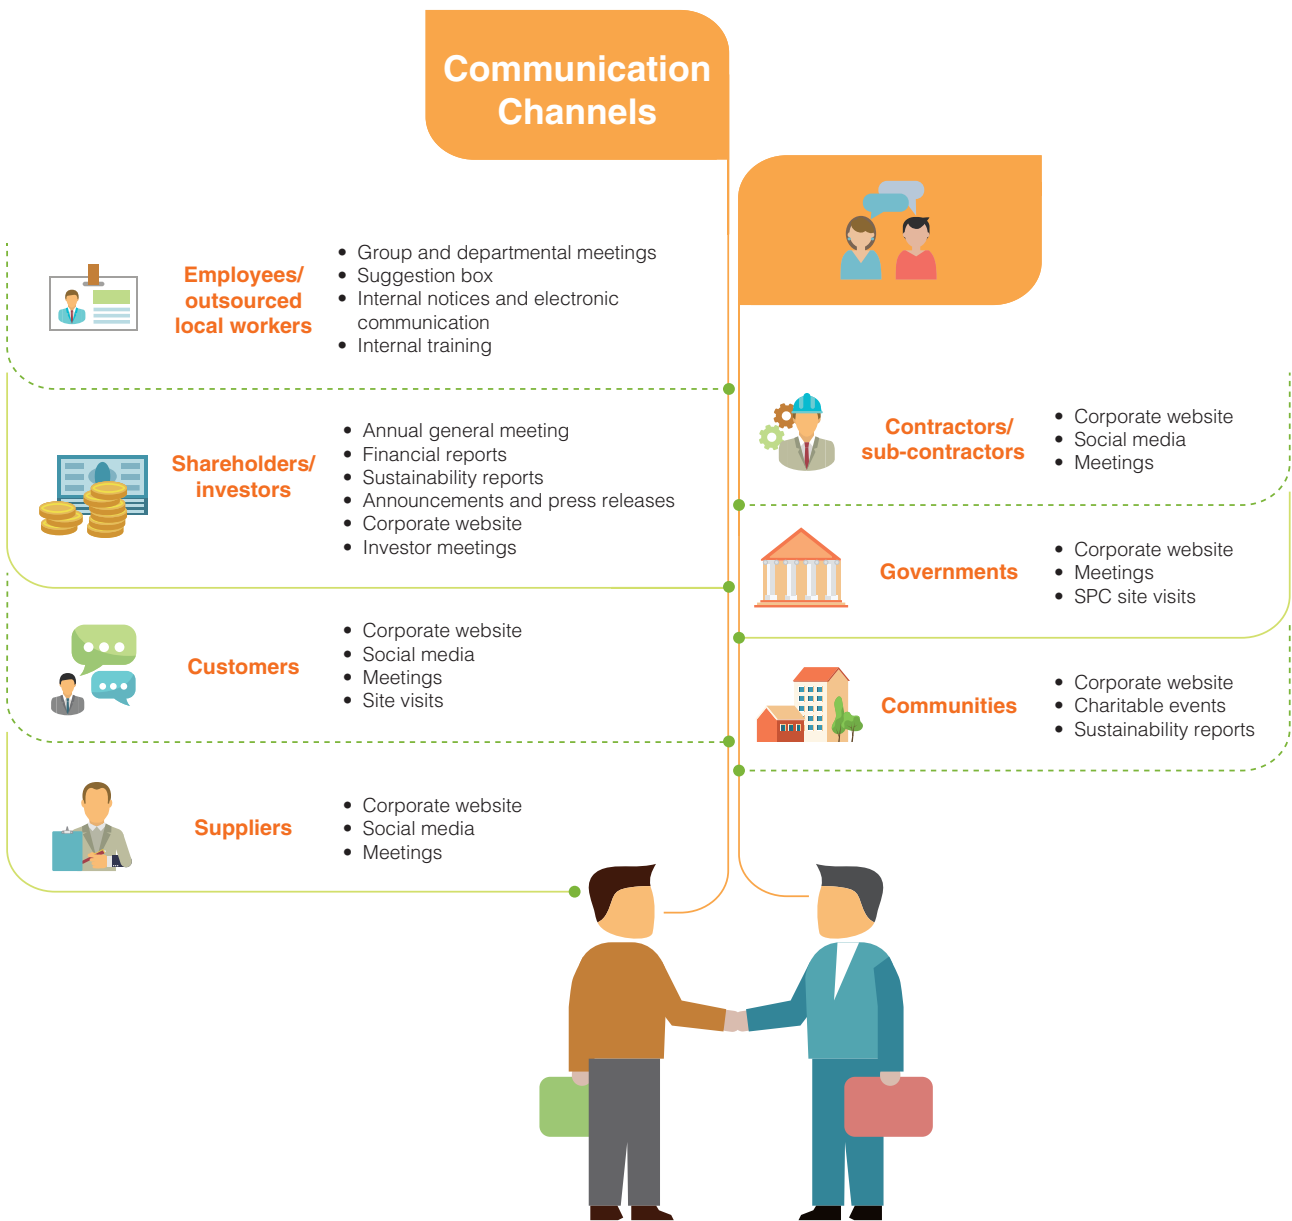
Communication Channels

Employees/ outsourced local workers

- Group and departmental meetings
- Suggestion box
- Internal notices and electronic communication
- Internal training

Shareholders/ investors

- Annual general meeting
- Financial reports
- Sustainability reports
- Announcements and press releases
- Corporate website
- Investor meetings

Customers

- Corporate website
- Social media
- Meetings
- Site visits

Suppliers

- Corporate website
- Social media
- Meetings

Contractors/ sub-contractors

- Corporate website
- Social media
- Meetings

Governments

- Corporate website
- Meetings
- SPC site visits

Communities

- Corporate website
- Charitable events
- Sustainability reports